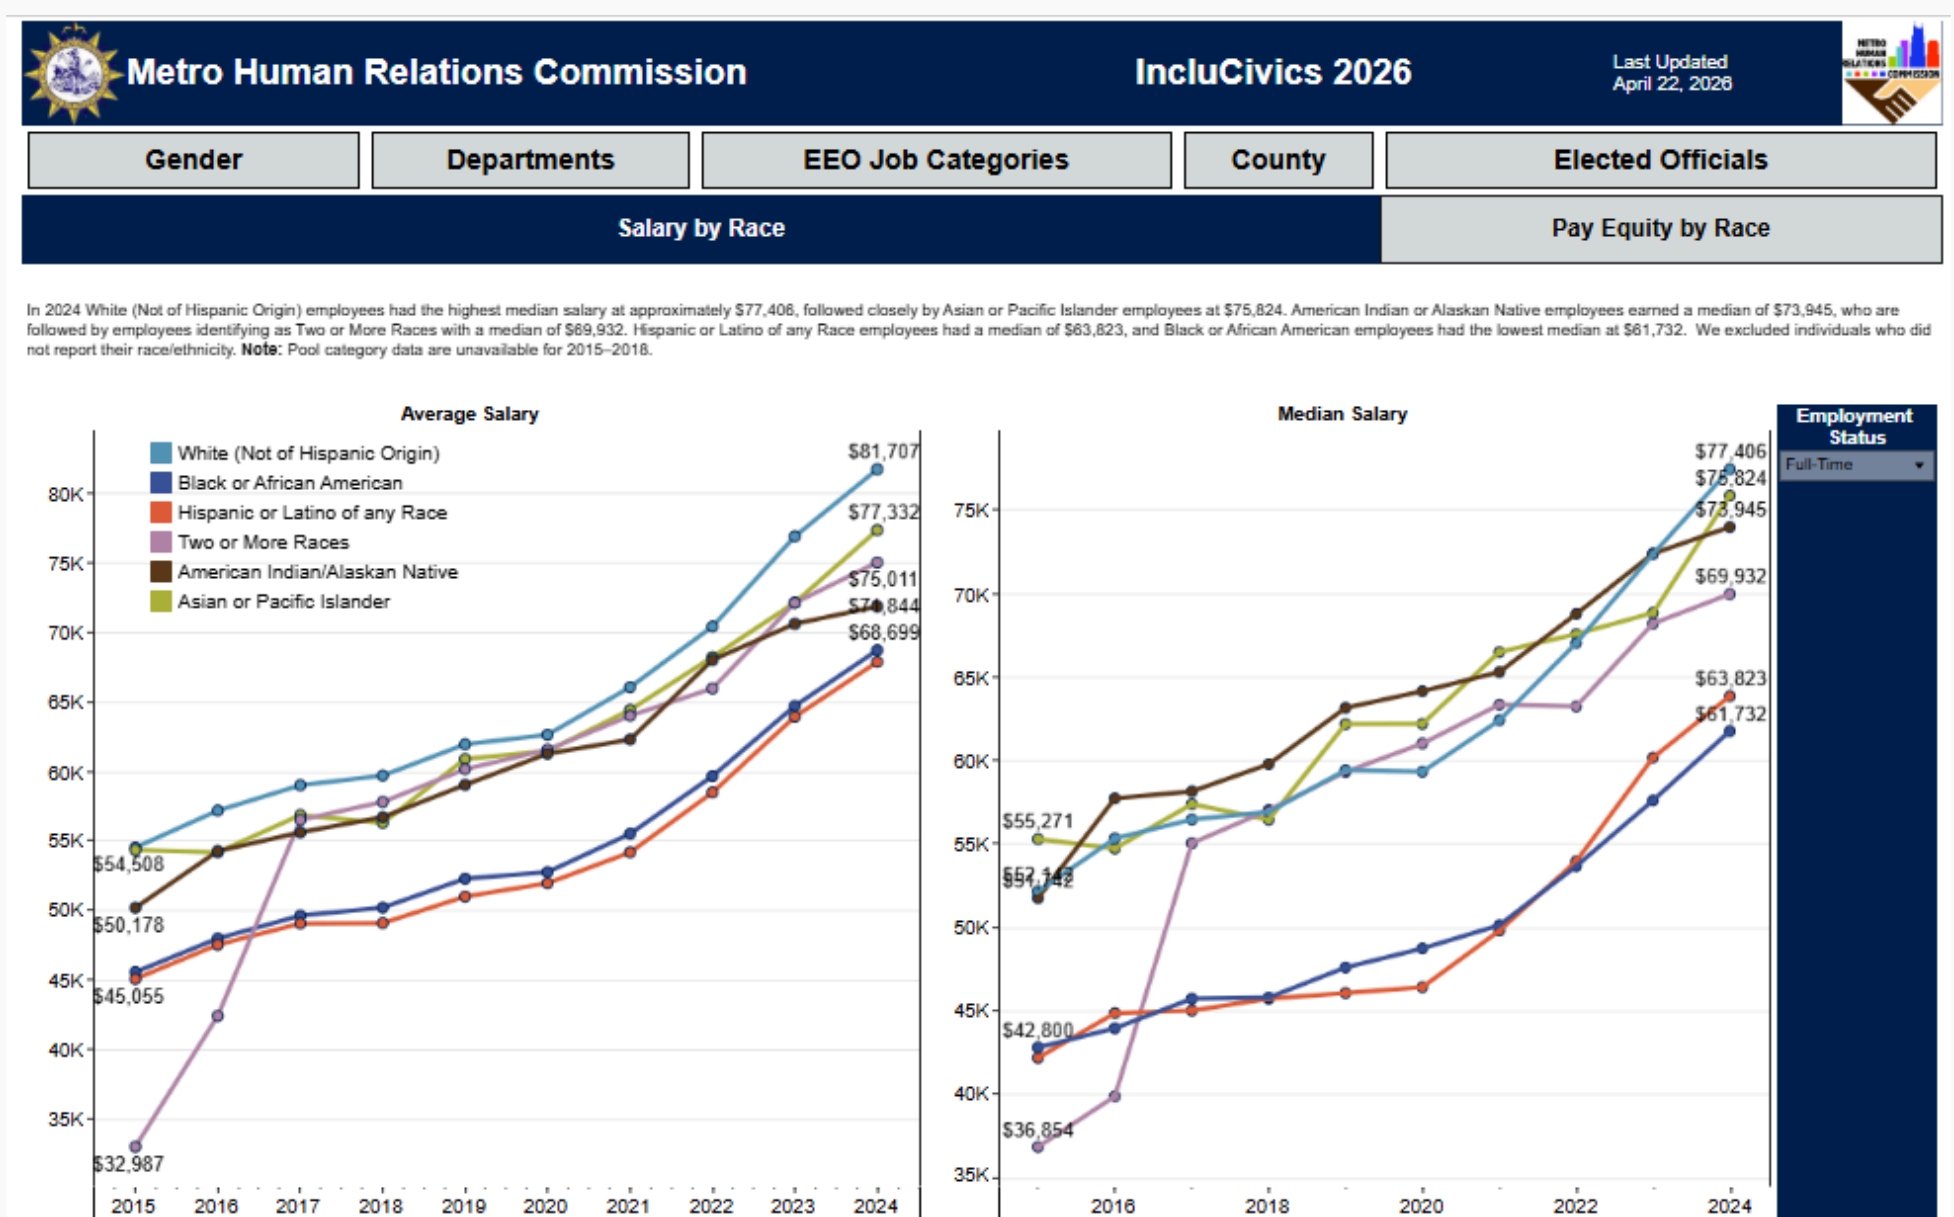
Metro Human Relations Commission

IncluCivics 2026

Last Updated
April 22, 2026

METRO HUMAN RELATIONS COMMISSION

Gender | Departments | EEO Job Categories | County | Elected Officials

Salary by Race | Pay Equity by Race

In 2024 White (Not of Hispanic Origin) employees had the highest median salary at approximately $77,406, followed closely by Asian or Pacific Islander employees at $75,824. American Indian or Alaskan Native employees earned a median of $73,945, who are followed by employees identifying as Two or More Races with a median of $69,932. Hispanic or Latino of any Race employees had a median of $63,823, and Black or African American employees had the lowest median at $61,732. We excluded individuals who did not report their race/ethnicity. **Note:** Pool category data are unavailable for 2015–2018.

Average Salary

White (Not of Hispanic Origin)
Black or African American
Hispanic or Latino of any Race
Two or More Races
American Indian/Alaskan Native
Asian or Pacific Islander

80K
75K
70K
65K
60K
55K
50K
45K
40K
35K

$81,707
$77,332
$75,011
$71,844
$68,699
$54,508
$50,178
$45,055
$32,987

2015 2016 2017 2018 2019 2020 2021 2022 2023 2024

Median Salary

75K
70K
65K
60K
55K
50K
45K
40K
35K

$77,406
$75,824
$73,945
$69,932
$63,823
$61,732
$55,271
$52,143
$51,142
$42,800
$36,854

2016 2018 2020 2022 2024

Employment Status
Full-Time